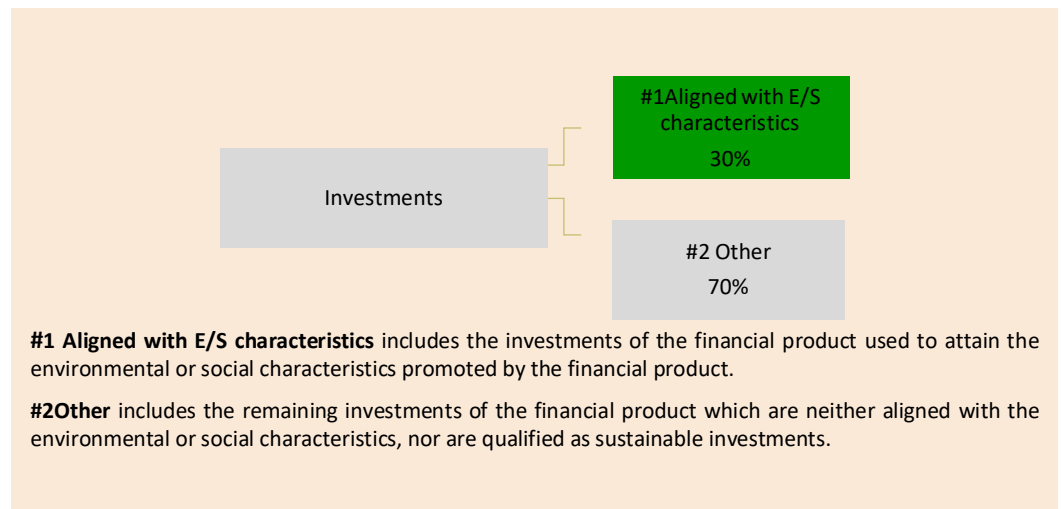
Investments

#1Aligned with E/S characteristics
30%

#2 Other
70%

**#1 Aligned with E/S characteristics** includes the investments of the financial product used to attain the environmental or social characteristics promoted by the financial product.

**#2Other** includes the remaining investments of the financial product which are neither aligned with the environmental or social characteristics, nor are qualified as sustainable investments.